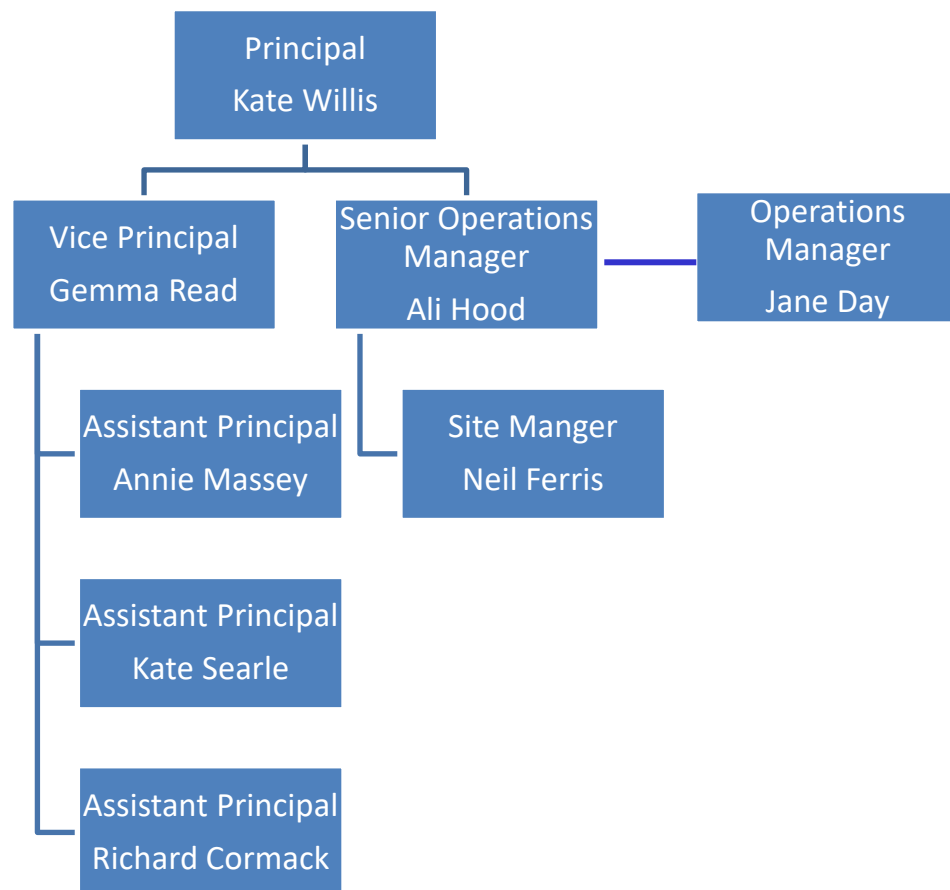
Principal
Kate Willis

Vice Principal
Gemma Read

Senior Operations Manager
Ali Hood

Operations Manager
Jane Day

Assistant Principal
Annie Massey

Site Manger
Neil Ferris

Assistant Principal
Kate Searle

Assistant Principal
Richard Cormack